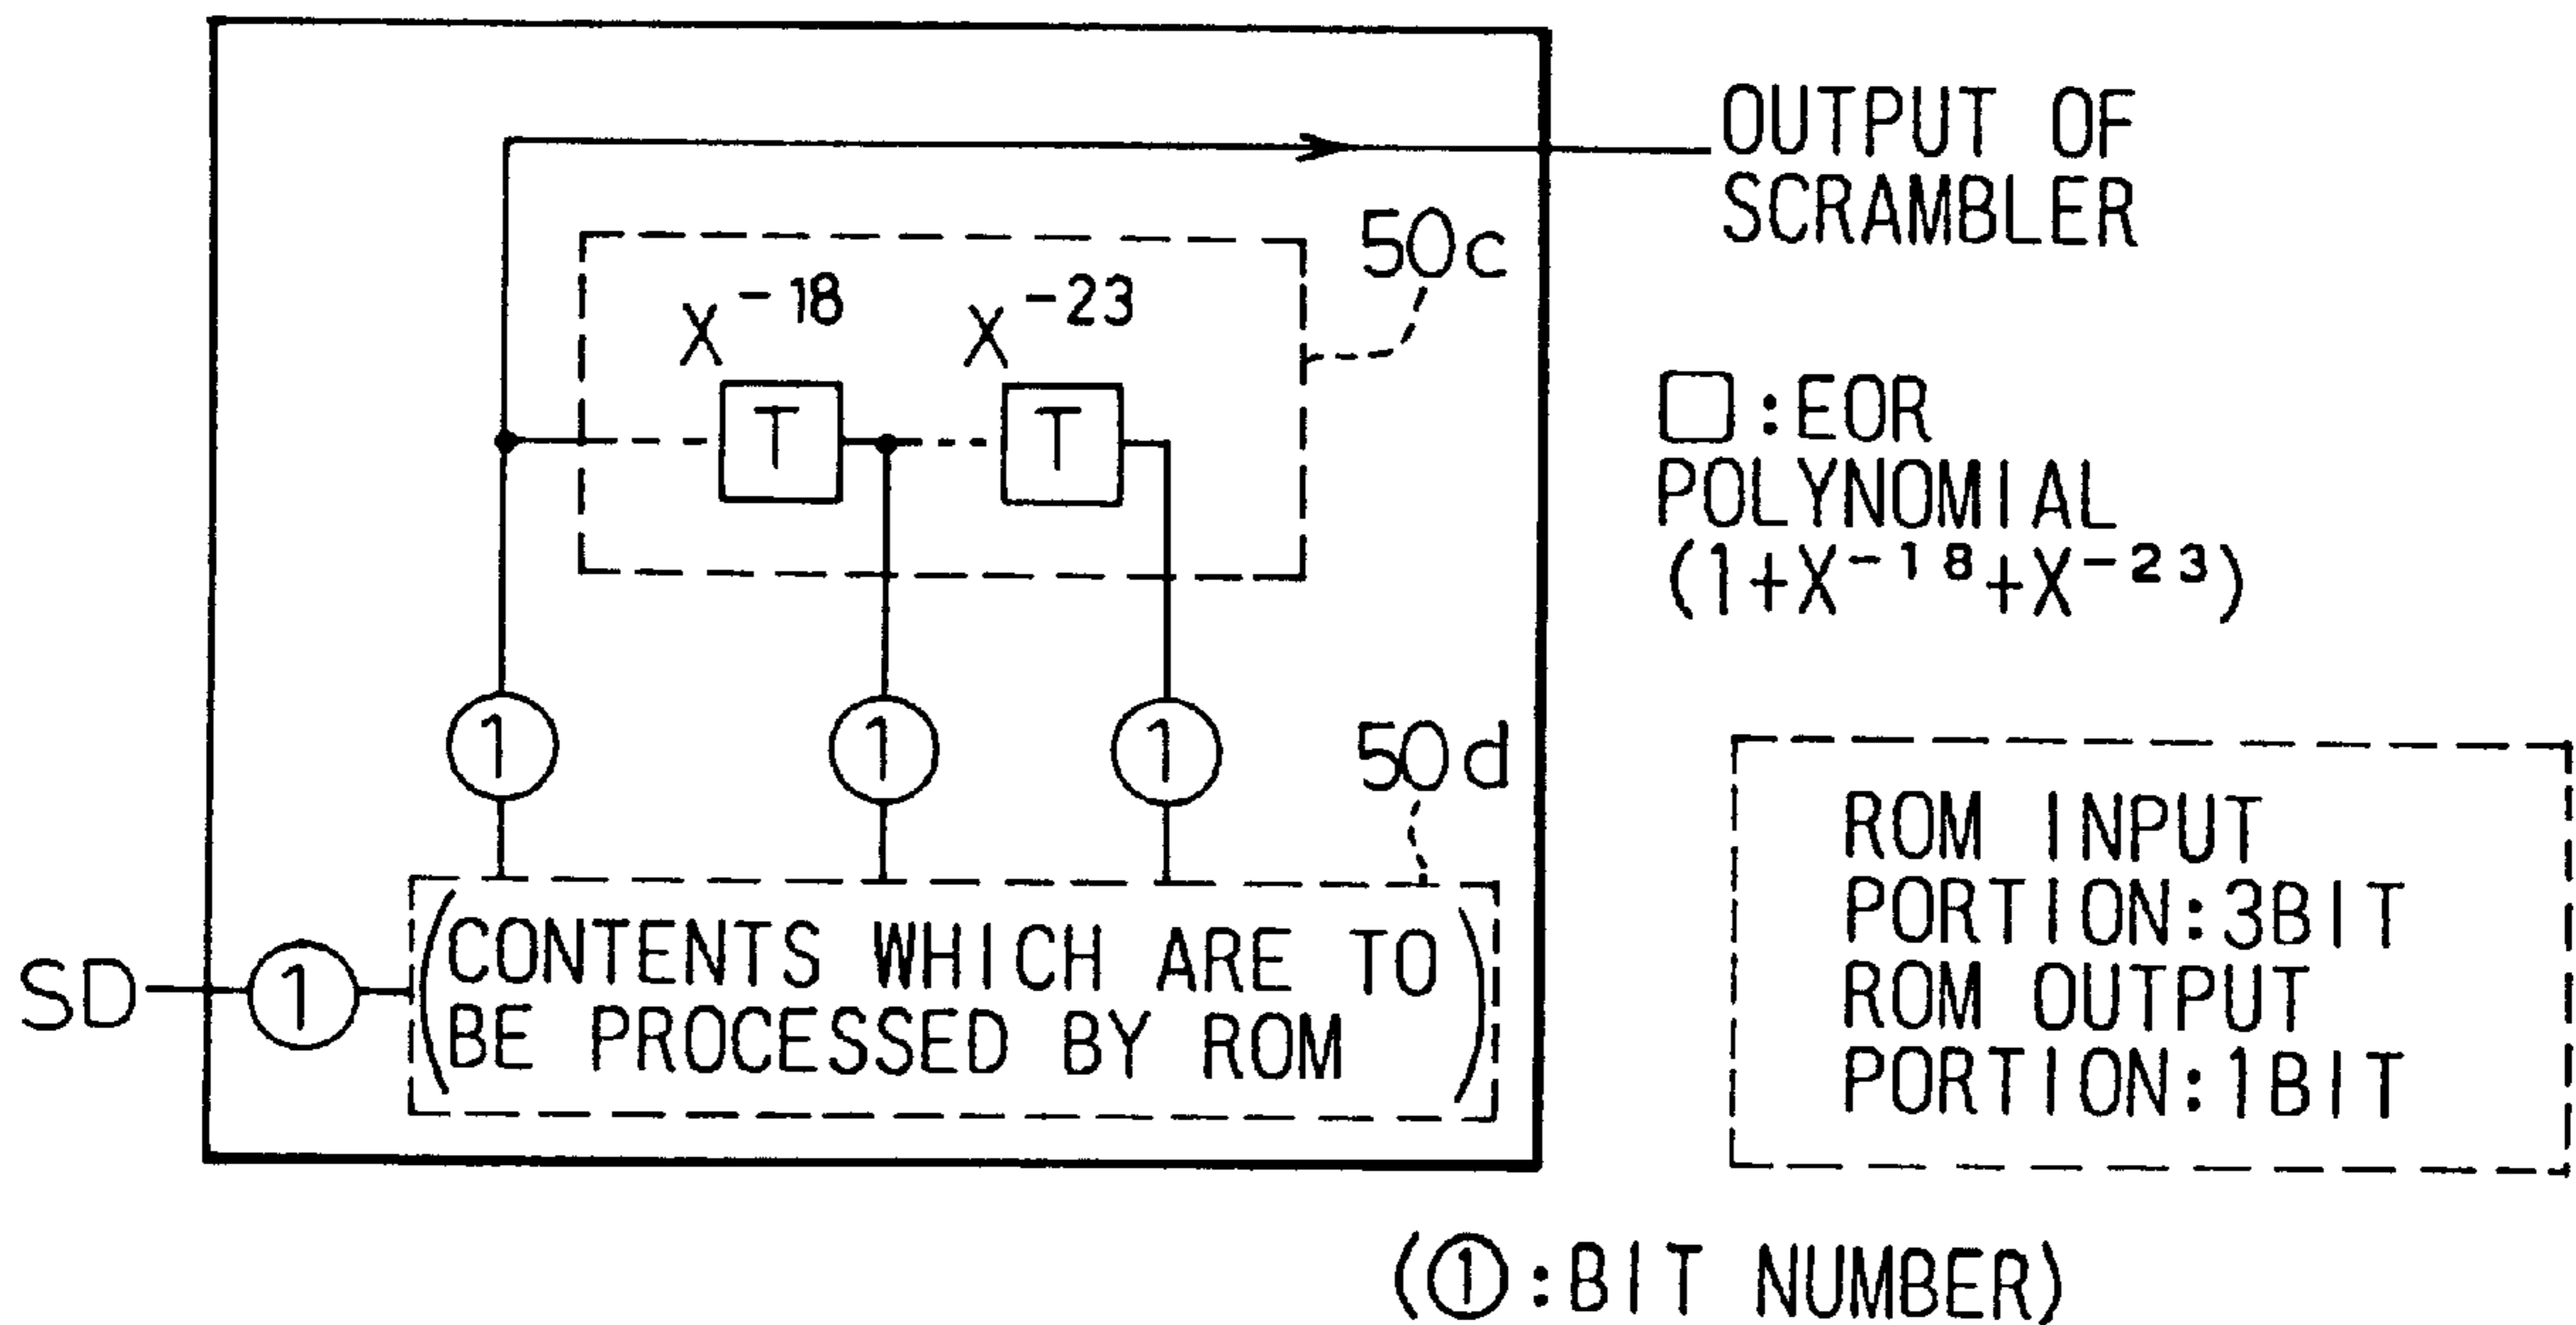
OUTPUT OF SCRAMBLER

50c

$X^{-18}$ $X^{-23}$

T T

□:EOR POLYNOMIAL $(1+X^{-18}+X^{-23})$

1 1 1

50d

SD 1 (CONTENTS WHICH ARE TO BE PROCESSED BY ROM)

ROM INPUT PORTION:3BIT
ROM OUTPUT PORTION:1BIT

(①:BIT NUMBER)